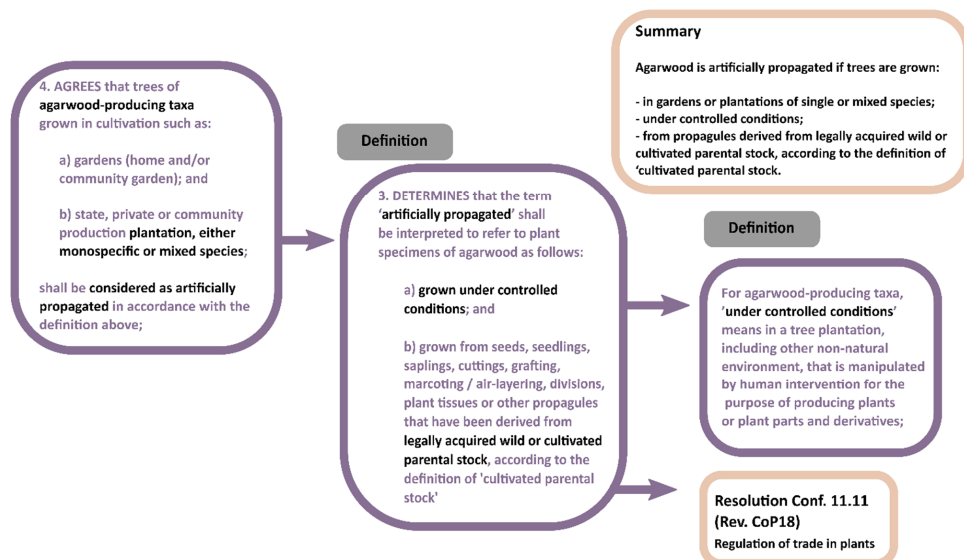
Summary

Agarwood is artificially propagated if trees are grown:

- in gardens or plantations of single or mixed species;
- under controlled conditions;
- from propagules derived from legally acquired wild or cultivated parental stock, according to the definition of 'cultivated parental stock.

4. AGREES that trees of agarwood-producing taxa grown in cultivation such as:

a) gardens (home and/or community garden); and

b) state, private or community production plantation, either monospecific or mixed species;

shall be considered as artificially propagated in accordance with the definition above;

Definition

3. DETERMINES that the term 'artificially propagated' shall be interpreted to refer to plant specimens of agarwood as follows:

a) grown under controlled conditions; and

b) grown from seeds, seedlings, saplings, cuttings, grafting, marcoting / air-layering, divisions, plant tissues or other propagules that have been derived from legally acquired wild or cultivated parental stock, according to the definition of 'cultivated parental stock'

Definition

For agarwood-producing taxa, 'under controlled conditions' means in a tree plantation, including other non-natural environment, that is manipulated by human intervention for the purpose of producing plants or plant parts and derivatives;

Resolution Conf. 11.11 (Rev. CoP18)
Regulation of trade in plants